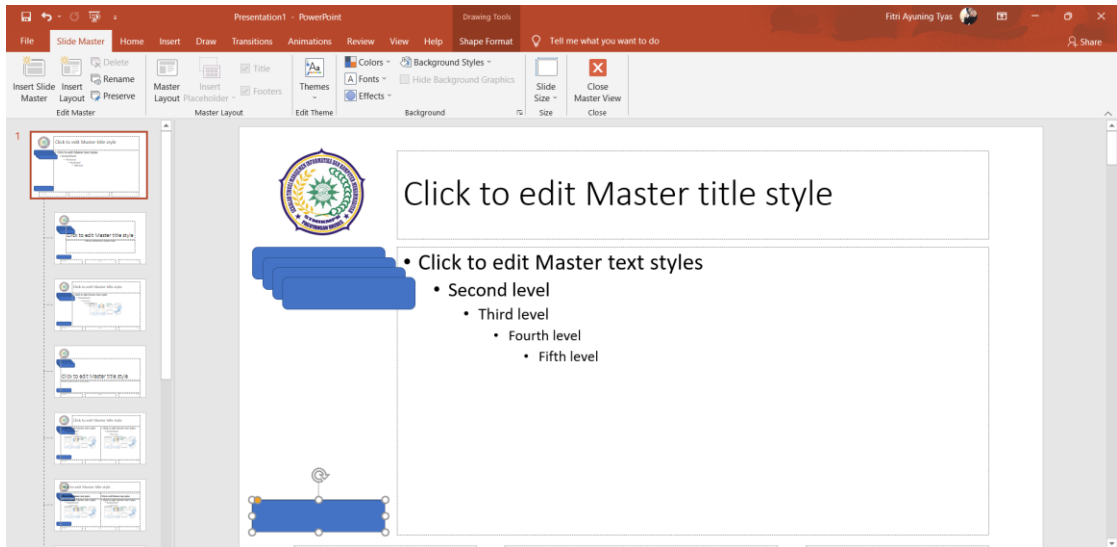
Presentation1 - PowerPoint

Drawing Tools

Fitri Ayuning Tyas

File

Slide Master

Home

Insert

Draw

Transitions

Animations

Review

View

Help

Shape Format

Tell me what you want to do

Share

Insert Slide Master

Insert Layout

Delete

Rename

Preserve

Edit Master

Master Layout

Insert Placeholder

Title

Footers

Master Layout

Themes

Edit Theme

Colors

Fonts

Effects

Background Styles

Hide Background Graphics

Background

Slide Size

Size

Close Master View

Close

1

Click to edit Master title style

Click to edit Master title style

Click to edit Master title style

Click to edit Master title style

Click to edit Master title style

Click to edit Master title style

• Click to edit Master text styles

• Second level

• Third level

• Fourth level

• Fifth level